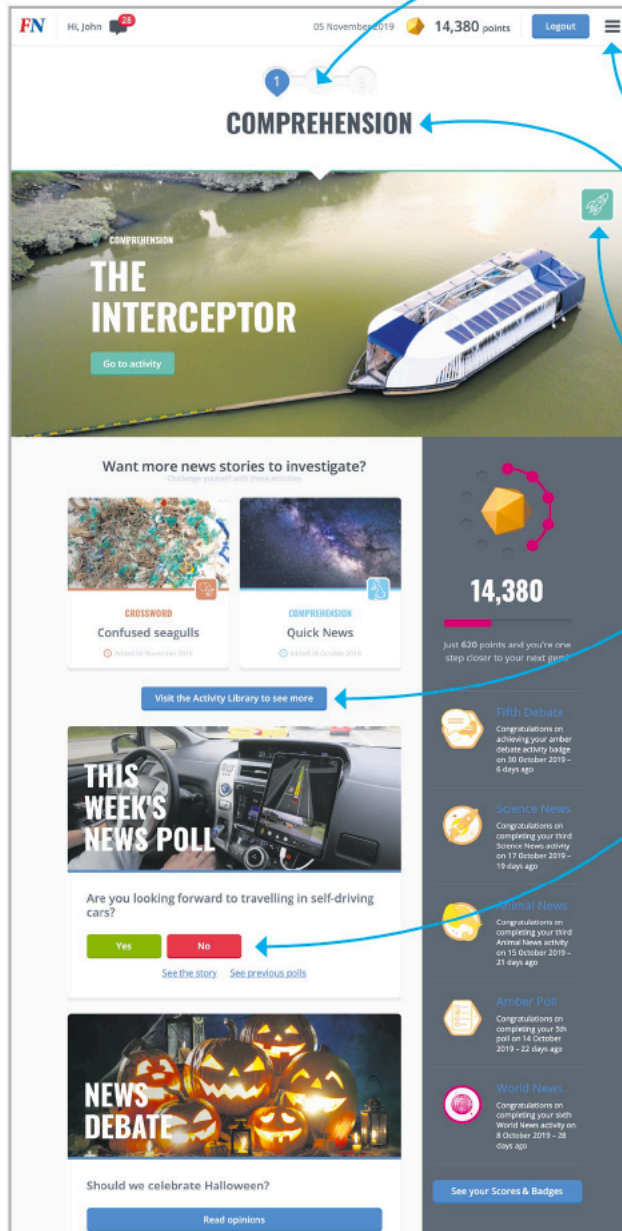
FN Hi, John 28

05 November 2019 14,380 points Logout

1

COMPREHENSION

COMPREHENSION

THE INTERCEPTOR

Go to activity

Want more news stories to investigate?

Challenge yourself with these activities

CROSSWORD

Confused seagulls

Added 04 November 2019

COMPREHENSION

Quick News

Added 28 October 2019

Visit the Activity Library to see more

THIS WEEK'S NEWS POLL

Are you looking forward to travelling in self-driving cars?

Yes No

See the story See previous polls

NEWS DEBATE

Should we celebrate Halloween?

Read opinions

14,380

Just 620 points and you're one step closer to your next gem!

Fifth Debate

Congratulations on achieving your amber debate activity badge on 30 October 2019 – 6 days ago

Science News

Congratulations on completing your third Science News activity on 17 October 2019 – 19 days ago

Animal News

Congratulations on completing your third Animal News activity on 15 October 2019 – 21 days ago

Amber Poll

Congratulations on completing your 5th poll on 14 October 2019 – 22 days ago

World News

Congratulations on completing your sixth World News activity on 8 October 2019 – 28 days ago

See your Scores & Badges